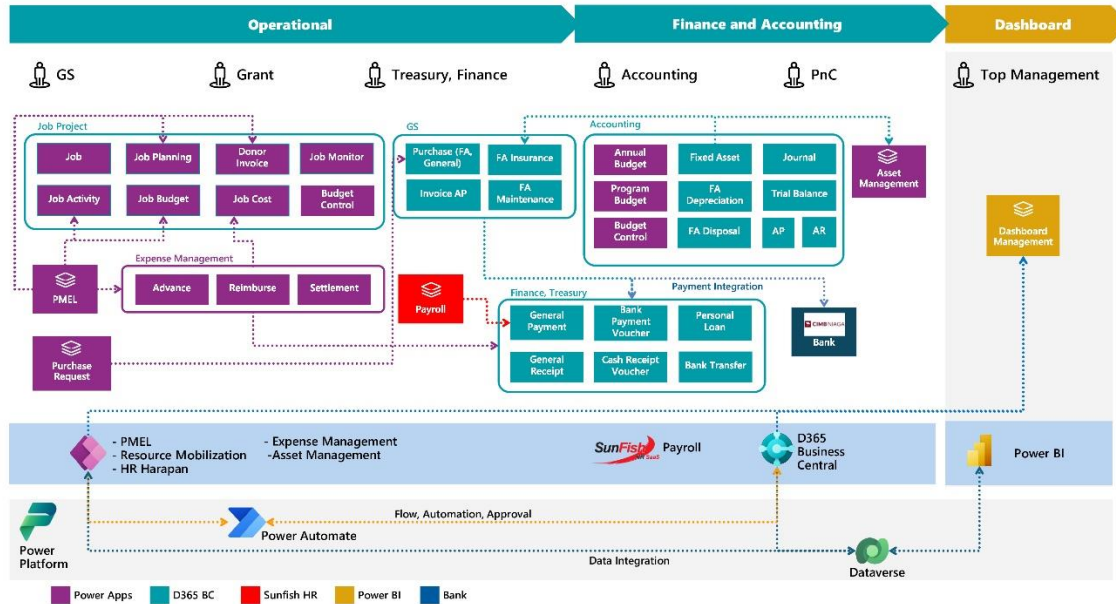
Operational

Finance and Accounting

Dashboard

GS

Grant

Treasury, Finance

Accounting

PnC

Top Management

Job Project

Job

Job Planning

Donor Invoice

Job Monitor

Job Activity

Job Budget

Job Cost

Budget Control

GS

Purchase (FA, General)

FA Insurance

Invoice AP

FA Maintenance

Accounting

Annual Budget

Fixed Asset

Journal

Program Budget

FA Depreciation

Trial Balance

Budget Control

FA Disposal

AP

AR

Asset Management

Dashboard Management

Expense Management

PMEL

Advance

Reimburse

Settlement

Payroll

Payment Integration

Finance, Treasury

General Payment

Bank Payment Voucher

Personal Loan

General Receipt

Cash Receipt Voucher

Bank Transfer

CIMB NIAGA

Bank

Purchase Request

- PMEL
- Resource Mobilization
- HR Harapan

- Expense Management
-Asset Management

SunFish

Payroll

D365 Business Central

Power BI

Power Platform

Flow, Automation, Approval

Power Automate

Data Integration

Dataverse

Power Apps

D365 BC

Sunfish HR

Power BI

Bank